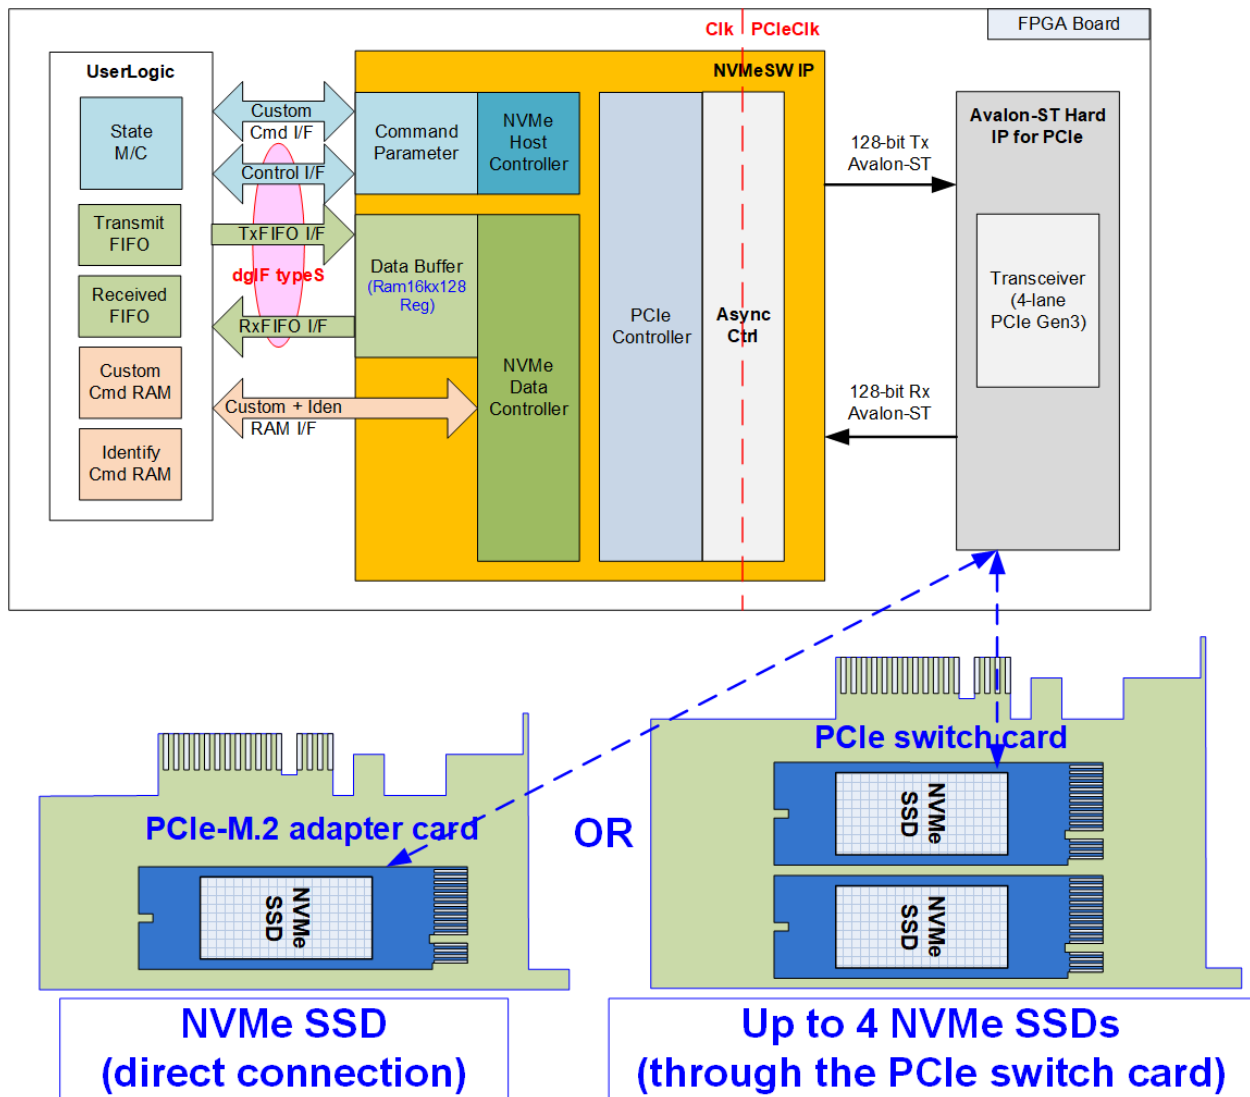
Clk PCIeClk
FPGA Board

UserLogic
State M/C
Transmit FIFO
Received FIFO
Custom Cmd RAM
Identify Cmd RAM

Custom Cmd I/F
Control I/F
TxFIFO I/F
dgIF typeS
RxFIFO I/F
Custom + Iden RAM I/F

NVMeSW IP
Command Parameter
NVMe Host Controller
Data Buffer (Ram16kx128 Reg)
NVMe Data Controller
PCIe Controller
Async Ctrl

128-bit Tx Avalon-ST
128-bit Rx Avalon-ST

Avalon-ST Hard IP for PCIe
Transceiver (4-lane PCIe Gen3)

PCIe switch card
NVMe SSD
NVMe SSD

PCIe-M.2 adapter card
NVMe SSD

OR

NVMe SSD
(direct connection)

Up to 4 NVMe SSDs
(through the PCIe switch card)